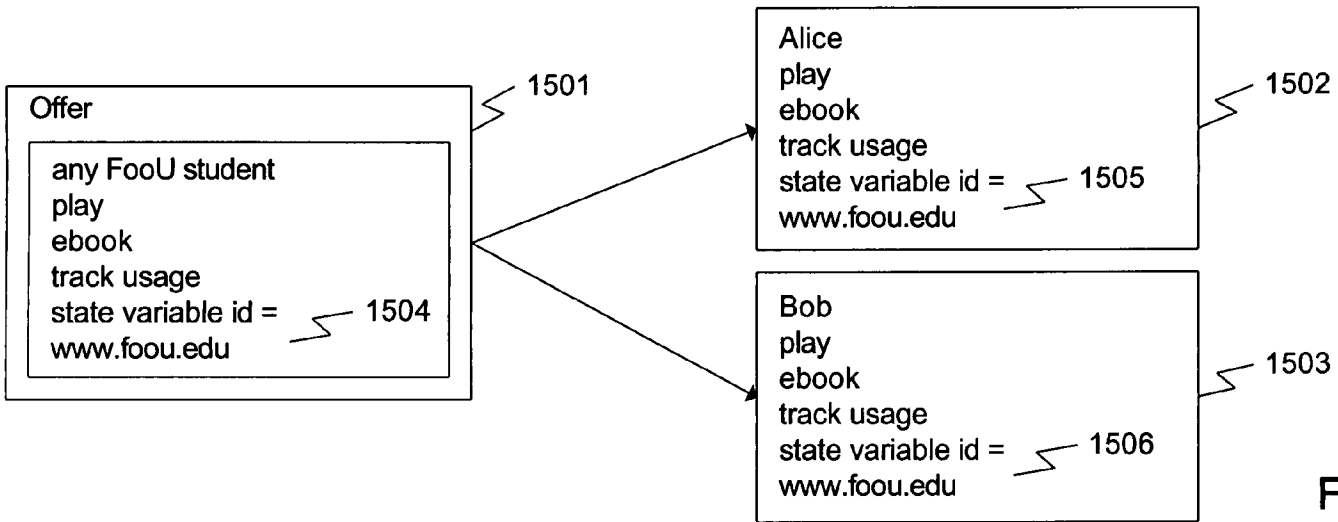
Offer

any FooU student
play
ebook
track usage
state variable id =
www.foou.edu

1501

1504

Alice
play
ebook
track usage
state variable id =
www.foou.edu

1502

1505

Bob
play
ebook
track usage
state variable id =
www.foou.edu

1503

1506

F